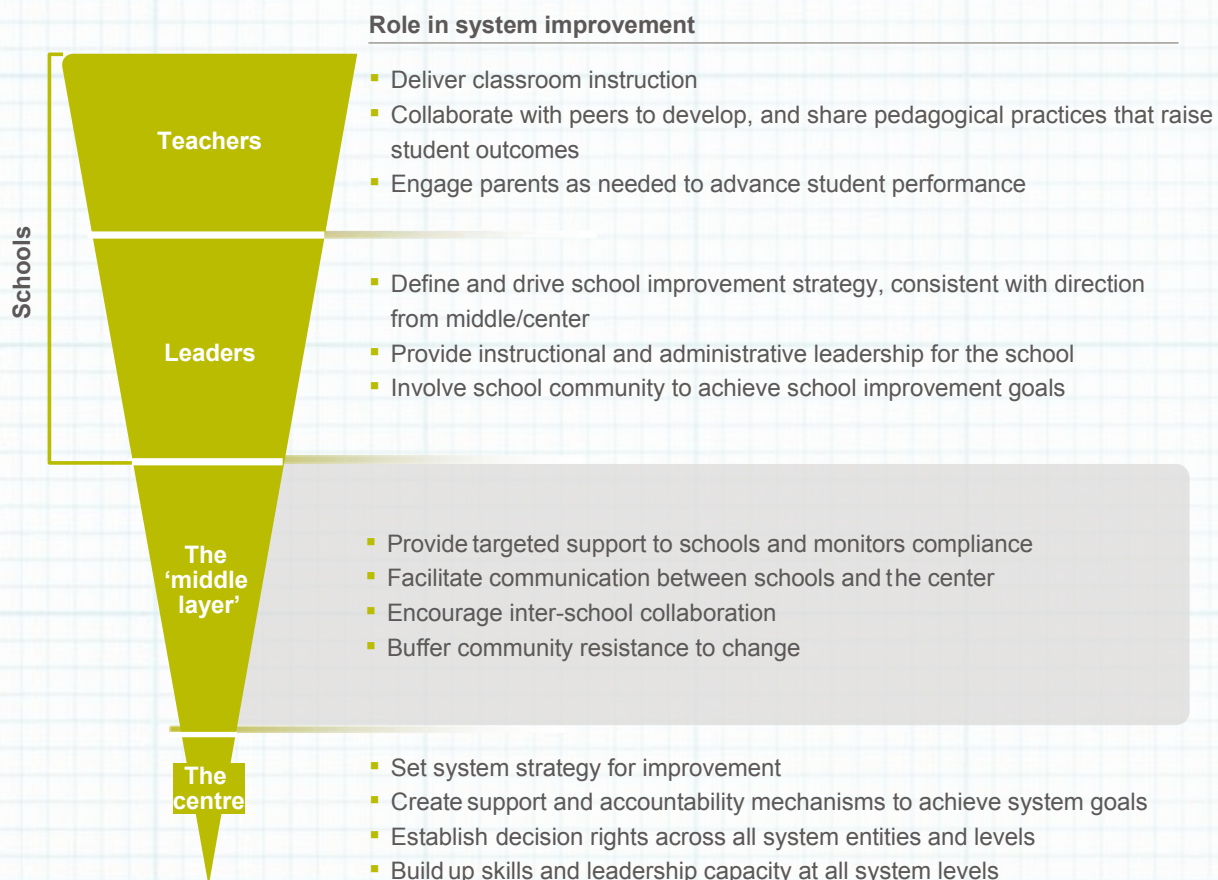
Role in system improvement

Schools

Teachers

- Deliver classroom instruction
- Collaborate with peers to develop, and share pedagogical practices that raise student outcomes
- Engage parents as needed to advance student performance

Leaders

- Define and drive school improvement strategy, consistent with direction from middle/center
- Provide instructional and administrative leadership for the school
- Involve school community to achieve school improvement goals

The 'middle layer'

- Provide targeted support to schools and monitors compliance
- Facilitate communication between schools and the center
- Encourage inter-school collaboration
- Buffer community resistance to change

The centre

- Set system strategy for improvement
- Create support and accountability mechanisms to achieve system goals
- Establish decision rights across all system entities and levels
- Build up skills and leadership capacity at all system levels